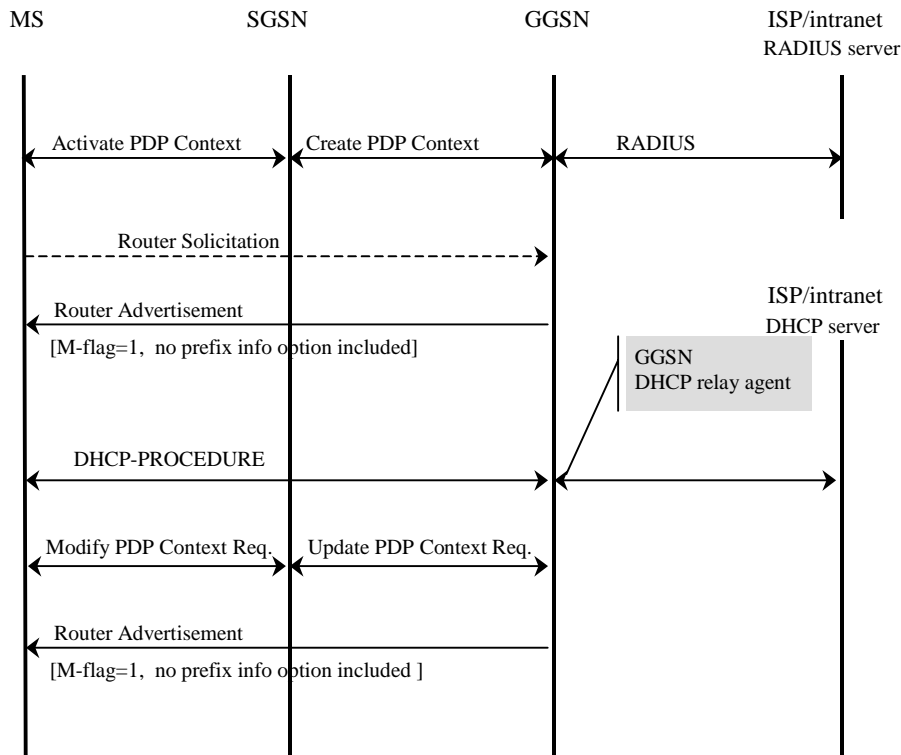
MS

SGSN

GGSN

ISP/intranet
RADIUS server

Activate PDP Context

Create PDP Context

RADIUS

Router Solicitation

ISP/intranet
DHCP server

Router Advertisement

[M-flag=1, no prefix info option included]

GGSN
DHCP relay agent

DHCP-PROCEDURE

Modify PDP Context Req.

Update PDP Context Req.

Router Advertisement

[M-flag=1, no prefix info option included ]